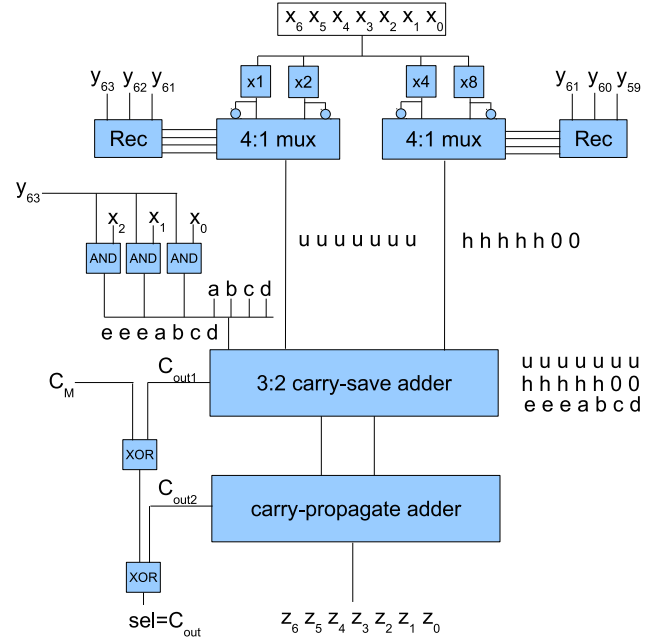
$x_6$ $x_5$ $x_4$ $x_3$ $x_2$ $x_1$ $x_0$

$y_{63}$ $y_{62}$ $y_{61}$

x1 x2 x4 x8

$y_{61}$ $y_{60}$ $y_{59}$

Rec

4:1 mux

4:1 mux

Rec

$y_{63}$

$x_2$ $x_1$ $x_0$

AND AND AND

u u u u u u u

h h h h h 0 0

a b c d

e e e a b c d

$C_M$

$C_{out1}$

3:2 carry-save adder

u u u u u u u
h h h h h 0 0
e e e a b c d

XOR

$C_{out2}$

carry-propagate adder

XOR

sel=$C_{out}$

$z_6$ $z_5$ $z_4$ $z_3$ $z_2$ $z_1$ $z_0$